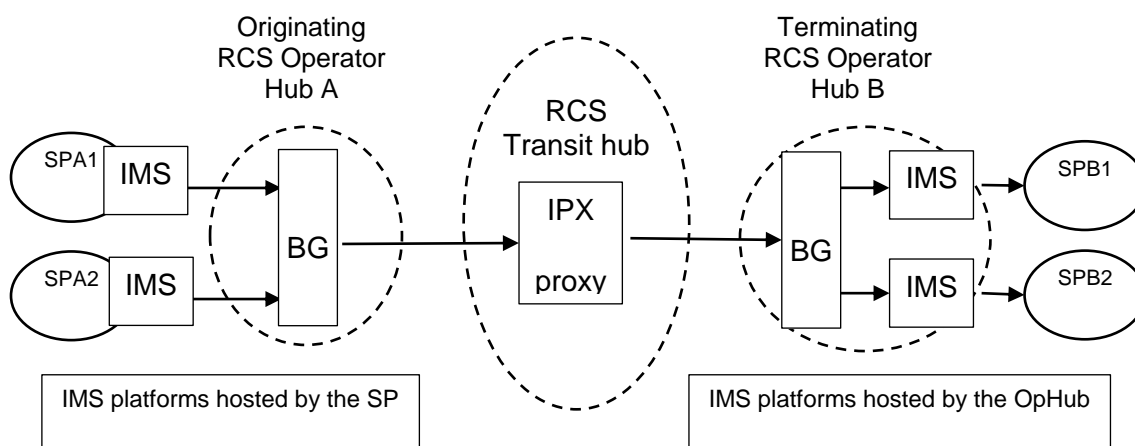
Originating RCS Operator Hub A

RCS Transit hub

Terminating RCS Operator Hub B

SPA1

IMS

SPA2

IMS

BG

IPX

proxy

BG

IMS

IMS

SPB1

SPB2

IMS platforms hosted by the SP

IMS platforms hosted by the OpHub